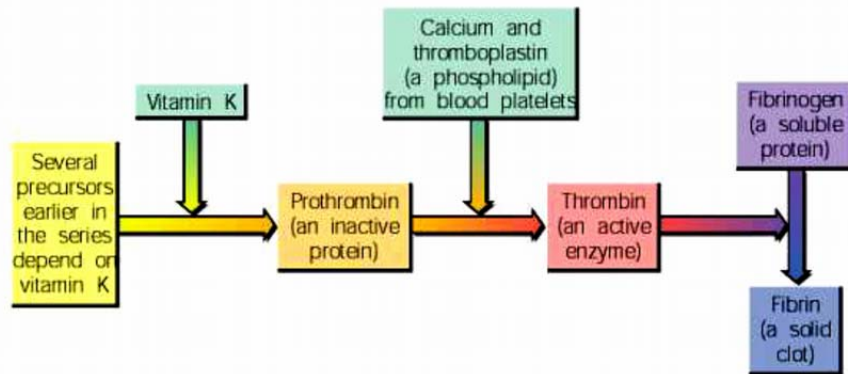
Vitamin K

Calcium and thromboplastin (a phospholipid) from blood platelets

Several precursors earlier in the series depend on vitamin K

Prothrombin (an inactive protein)

Thrombin (an active enzyme)

Fibrinogen (a soluble protein)

Fibrin (a solid clot)